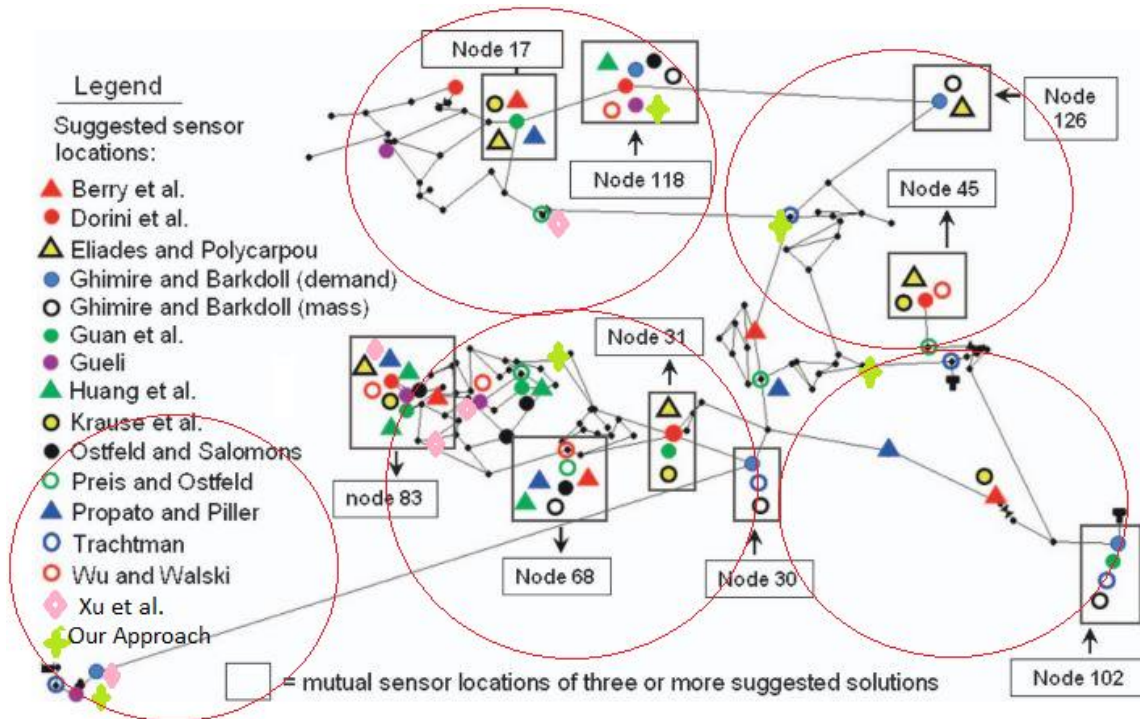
Legend

Suggested sensor locations:

Berry et al.
Dorini et al.
Eliades and Polycarpou
Ghimire and Barkdoll (demand)
Ghimire and Barkdoll (mass)
Guan et al.
Gueli
Huang et al.
Krause et al.
Ostfeld and Salomons
Preis and Ostfeld
Propato and Piller
Trachtman
Wu and Walski
Xu et al.
Our Approach

Node 17

Node 118

Node 126

Node 45

Node 31

node 83

Node 68

Node 30

Node 102

= mutual sensor locations of three or more suggested solutions